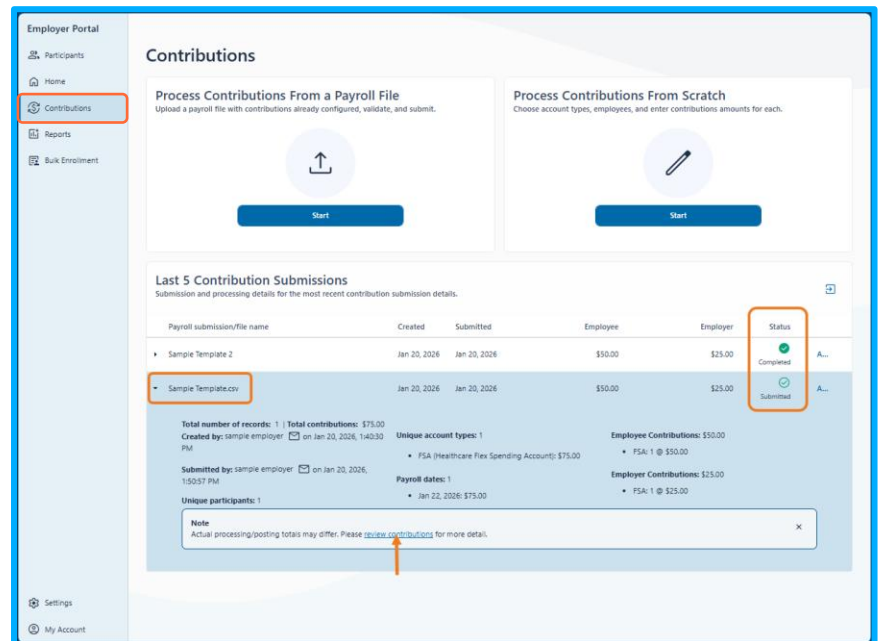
Employer Portal

Participants
Home
Contributions
Reports
Bulk Enrollment

Settings
My Account

Contributions

Process Contributions From a Payroll File
Upload a payroll file with contributions already configured, validate, and submit.

Start

Process Contributions From Scratch
Choose account types, employees, and enter contributions amounts for each.

Start

Last 5 Contribution Submissions
Submission and processing details for the most recent contribution submission details.

| Payroll submission/file name | Created | Submitted | Employee | Employer | Status | |
|---|---|---|---|---|---|---|
| Sample Template 2 | Jan 20, 2026 | Jan 20, 2026 | $50.00 | $25.00 | Completed | A... |
| Sample Template.csv | Jan 20, 2026 | Jan 20, 2026 | $50.00 | $25.00 | Submitted | A... |

Total number of records: 1 | Total contributions: $75.00
Created by: sample employer on Jan 20, 2026, 1:40:30 PM

Submitted by: sample employer on Jan 20, 2026, 1:50:57 PM

Unique participants: 1

Unique account types: 1
• FSA (Healthcare Flex Spending Account): $75.00

Payroll dates: 1
• Jan 22, 2026: $75.00

Employee Contributions: $50.00
• FSA: 1 @ $50.00

Employer Contributions: $25.00
• FSA: 1 @ $25.00

Note
Actual processing/posting totals may differ. Please review contributions for more detail.
×